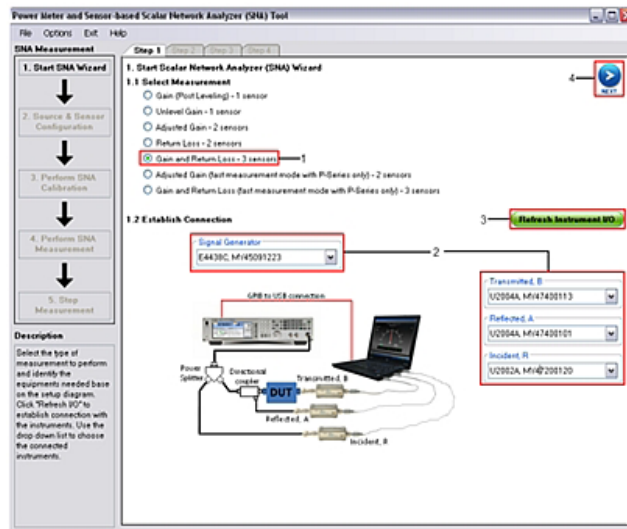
Power Meter and Sensor-based Scalar Network Analyzer (SNA) Tool

File Options Exit Help

SNA Measurement

1. Start SNA Wizard

2. Source & Sensor Configuration

3. Perform SNA Calibration

4. Perform SNA Measurement

5. Stop Measurement

Description

Select the type of measurement to perform and identify the equipments needed base on the setup diagram. Click "Refresh I/O" to establish connection with the instruments. Use the drop down list to choose the connected instruments.

Step 1 Step 2 Step 3 Step 4

1. Start Scalar Network Analyzer (SNA) Wizard

1.1 Select Measurement

Gain (Post Leveling) - 1 sensor

Unlevel Gain - 1 sensor

Adjusted Gain - 2 sensors

Return Loss - 2 sensors

Gain and Return Loss - 3 sensors

Adjusted Gain (fast measurement mode with P-Series only) - 2 sensors

Gain and Return Loss (fast measurement mode with P-Series only) - 3 sensors

1

4

NEXT

1.2 Establish Connection

3

Refresh Instrument I/O

Signal Generator

E4438C, MY45091223

2

GPIB to USB connection

Power Splitter

Directional coupler

DUT

Transmitted, B

Reflected, A

Incident, R

Transmitted, B

U2004A, MY47400113

Reflected, A

U2004A, MY47400101

Incident, R

U2002A, MY47200120